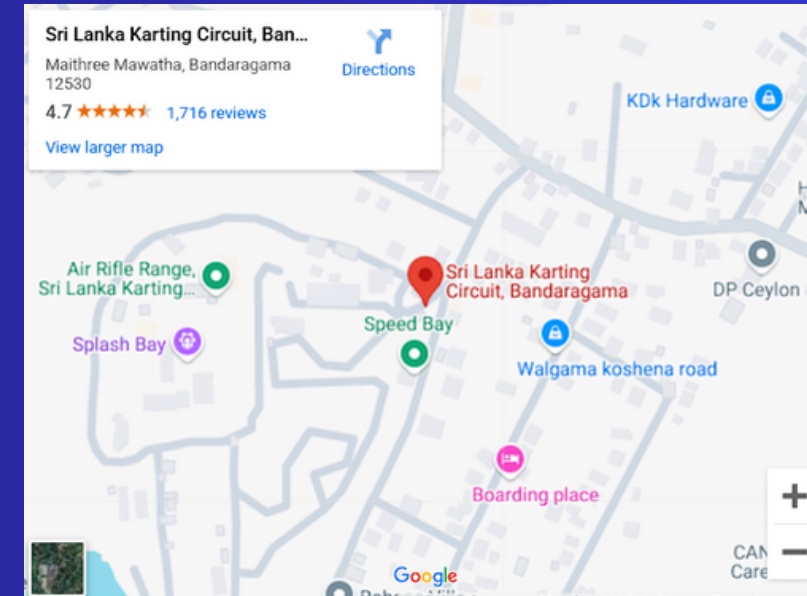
Sri Lanka Karting Circuit, Ban...
Maithree Mawatha, Bandaragama 12530
Directions
4.7 ★★★★★ 1,716 reviews
View larger map

KDk Hardware
H
M
Air Rifle Range, Sri Lanka Karting...
Sri Lanka Karting Circuit, Bandaragama
DP Ceylon
Splash Bay
Speed Bay
Walgama koshena road
Boarding place
CAN
Care
Google
+
−